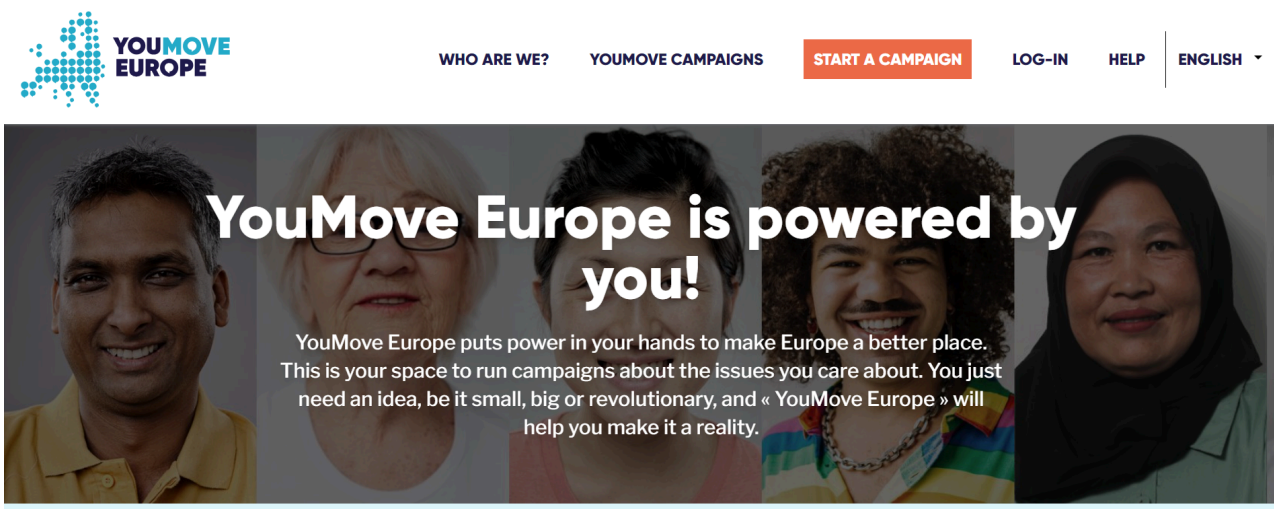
YOUMOVE EUROPE

WHO ARE WE? YOUMOVE CAMPAIGNS START A CAMPAIGN LOG-IN HELP ENGLISH

YouMove Europe is powered by you!

YouMove Europe puts power in your hands to make Europe a better place. This is your space to run campaigns about the issues you care about. You just need an idea, be it small, big or revolutionary, and « YouMove Europe » will help you make it a reality.